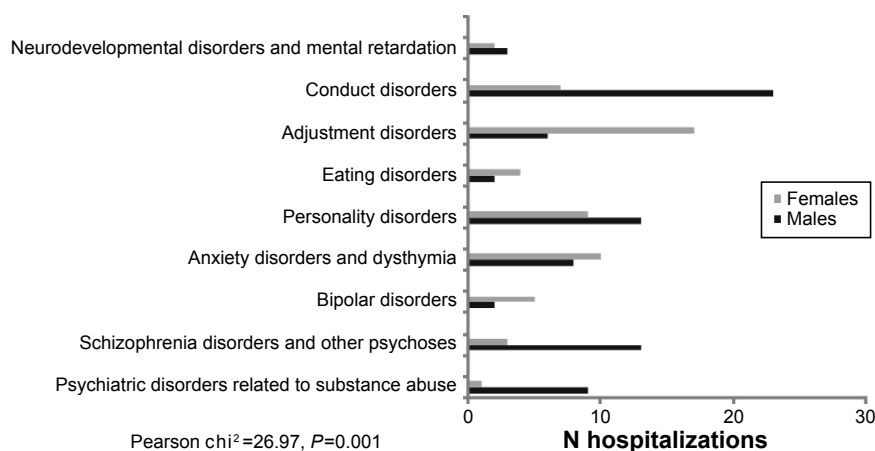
Neurodevelopmental disorders and mental retardation
Conduct disorders
Adjustment disorders
Eating disorders
Personality disorders
Anxiety disorders and dysthymia
Bipolar disorders
Schizophrenia disorders and other psychoses
Psychiatric disorders related to substance abuse

Females
Males

0
10
20
30

N hospitalizations

Pearson chi$^2$=26.97, $P$=0.001